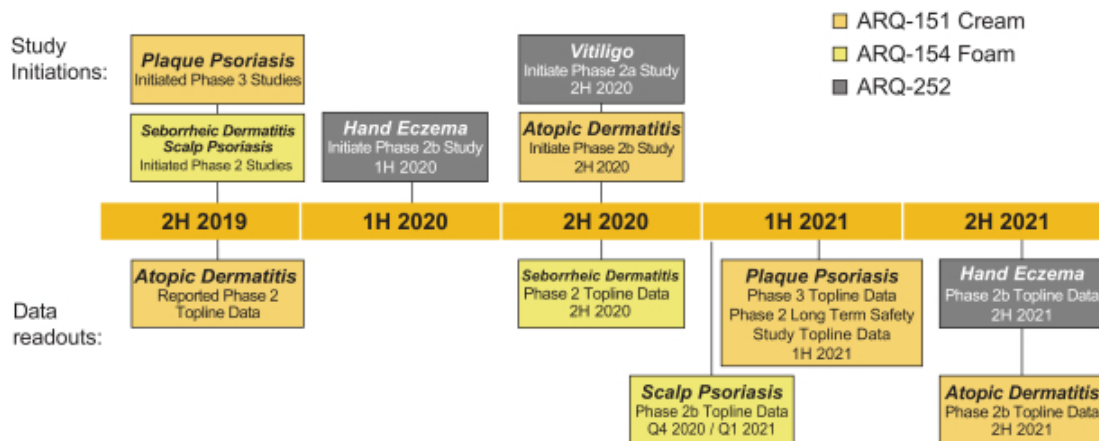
Study Initiations:

Plaque Psoriasis
Initiated Phase 3 Studies

Seborrheic Dermatitis
Scalp Psoriasis
Initiated Phase 2 Studies

Hand Eczema
Initiate Phase 2b Study
1H 2020

Vitiligo
Initiate Phase 2a Study
2H 2020

Atopic Dermatitis
Initiate Phase 2b Study
2H 2020

ARQ-151 Cream
ARQ-154 Foam
ARQ-252

2H 2019
1H 2020
2H 2020
1H 2021
2H 2021

Data readouts:

Atopic Dermatitis
Reported Phase 2
Topline Data

Seborrheic Dermatitis
Phase 2 Topline Data
2H 2020

Plaque Psoriasis
Phase 3 Topline Data
Phase 2 Long Term Safety
Study Topline Data
1H 2021

Hand Eczema
Phase 2b Topline Data
2H 2021

Scalp Psoriasis
Phase 2b Topline Data
Q4 2020 / Q1 2021

Atopic Dermatitis
Phase 2b Topline Data
2H 2021